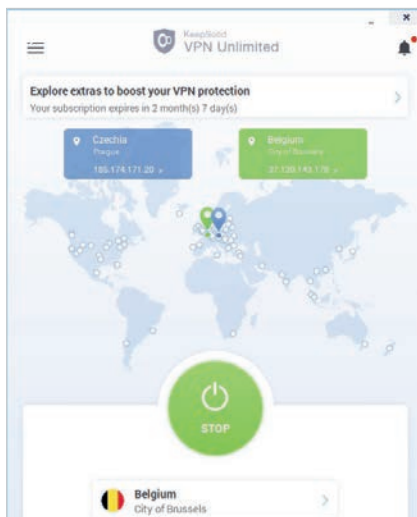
KeepSolid
VPN Unlimited

Explore extras to boost your VPN protection
Your subscription expires in 2 month(s) 7 day(s)

Czechia
Prague
185.174.171.20

Belgium
City of Brussels
37.120.143.178

STOP

Belgium
City of Brussels